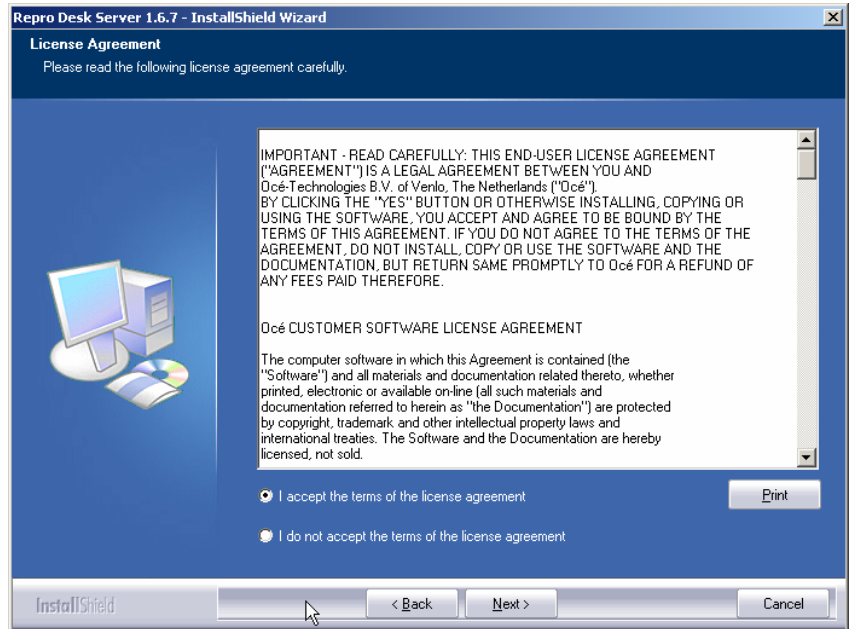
Repro Desk Server 1.6.7 - InstallShield Wizard

License Agreement

Please read the following license agreement carefully.

IMPORTANT - READ CAREFULLY: THIS END-USER LICENSE AGREEMENT ("AGREEMENT") IS A LEGAL AGREEMENT BETWEEN YOU AND Océ-Technologies B.V. of Venlo, The Netherlands ("Océ"). BY CLICKING THE "YES" BUTTON OR OTHERWISE INSTALLING, COPYING OR USING THE SOFTWARE, YOU ACCEPT AND AGREE TO BE BOUND BY THE TERMS OF THIS AGREEMENT. IF YOU DO NOT AGREE TO THE TERMS OF THE AGREEMENT, DO NOT INSTALL, COPY OR USE THE SOFTWARE AND THE DOCUMENTATION, BUT RETURN SAME PROMPTLY TO Océ FOR A REFUND OF ANY FEES PAID THEREFORE.

Océ CUSTOMER SOFTWARE LICENSE AGREEMENT

The computer software in which this Agreement is contained (the "Software") and all materials and documentation related thereto, whether printed, electronic or available on-line (all such materials and documentation referred to herein as "the Documentation") are protected by copyright, trademark and other intellectual property laws and international treaties. The Software and the Documentation are hereby licensed, not sold.

I accept the terms of the license agreement

Print

I do not accept the terms of the license agreement

InstallShield

< Back

Next >

Cancel